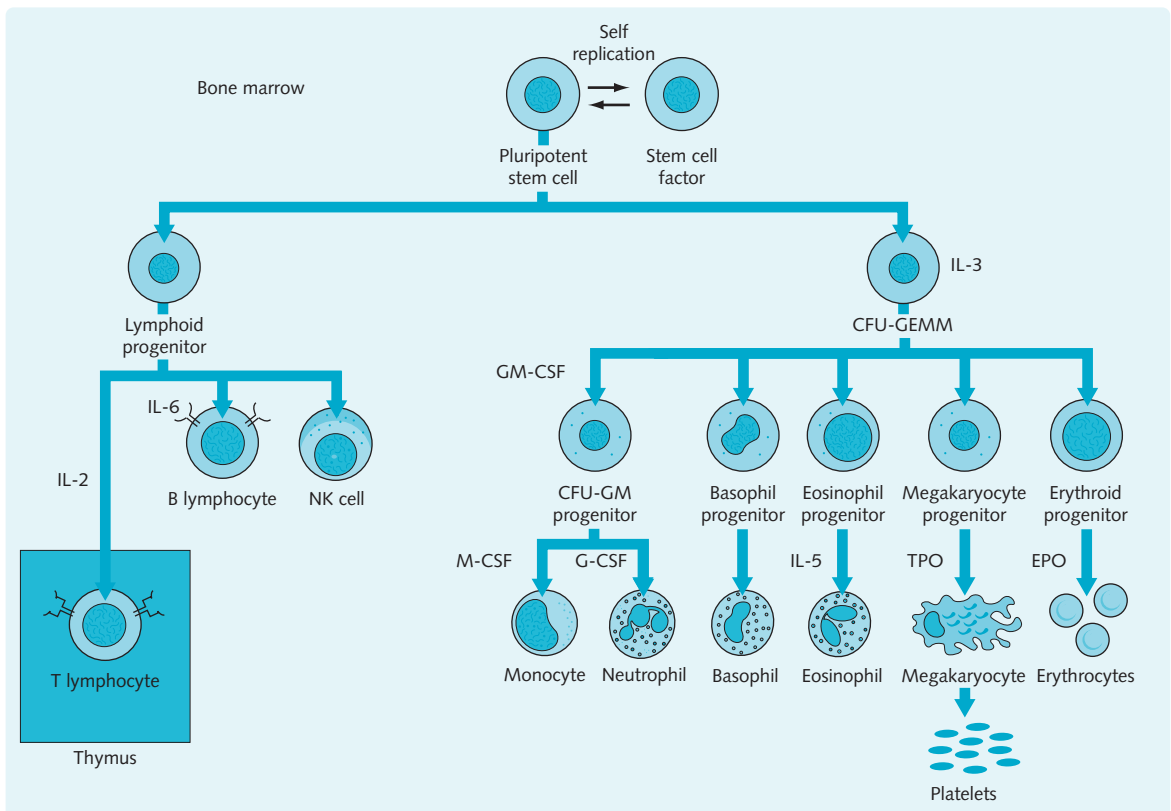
Bone marrow

Self replication

Pluripotent stem cell

Stem cell factor

Lymphoid progenitor

IL-3

CFU-GEMM

GM-CSF

IL-6

IL-2

B lymphocyte

NK cell

CFU-GM progenitor

Basophil progenitor

Eosinophil progenitor

Megakaryocyte progenitor

Erythroid progenitor

M-CSF

G-CSF

IL-5

TPO

EPO

T lymphocyte

Thymus

Monocyte

Neutrophil

Basophil

Eosinophil

Megakaryocyte

Erythrocytes

Platelets